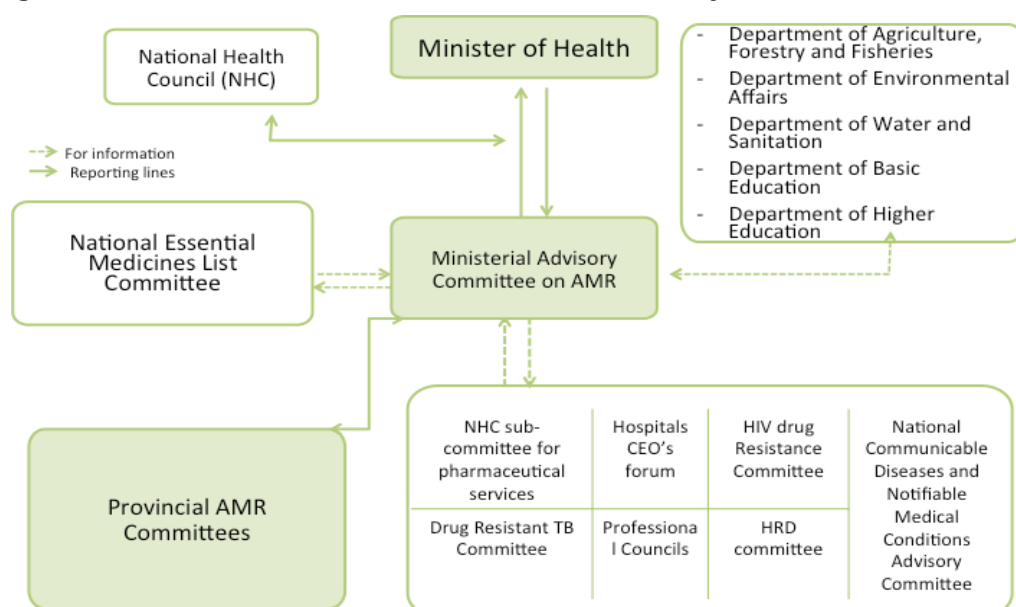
National Health Council (NHC)

Minister of Health

- Department of Agriculture, Forestry and Fisheries
- Department of Environmental Affairs
- Department of Water and Sanitation
- Department of Basic Education
- Department of Higher Education

For information
Reporting lines

National Essential Medicines List Committee

Ministerial Advisory Committee on AMR

Provincial AMR Committees

| NHC sub-committee for pharmaceutical services | Hospitals CEO's forum | HIV drug Resistance Committee | National Communicable Diseases and Notifiable Medical Conditions Advisory Committee |
|---|---|---|---|
| Drug Resistant TB Committee | Professiona l Councils | HRD committee | |